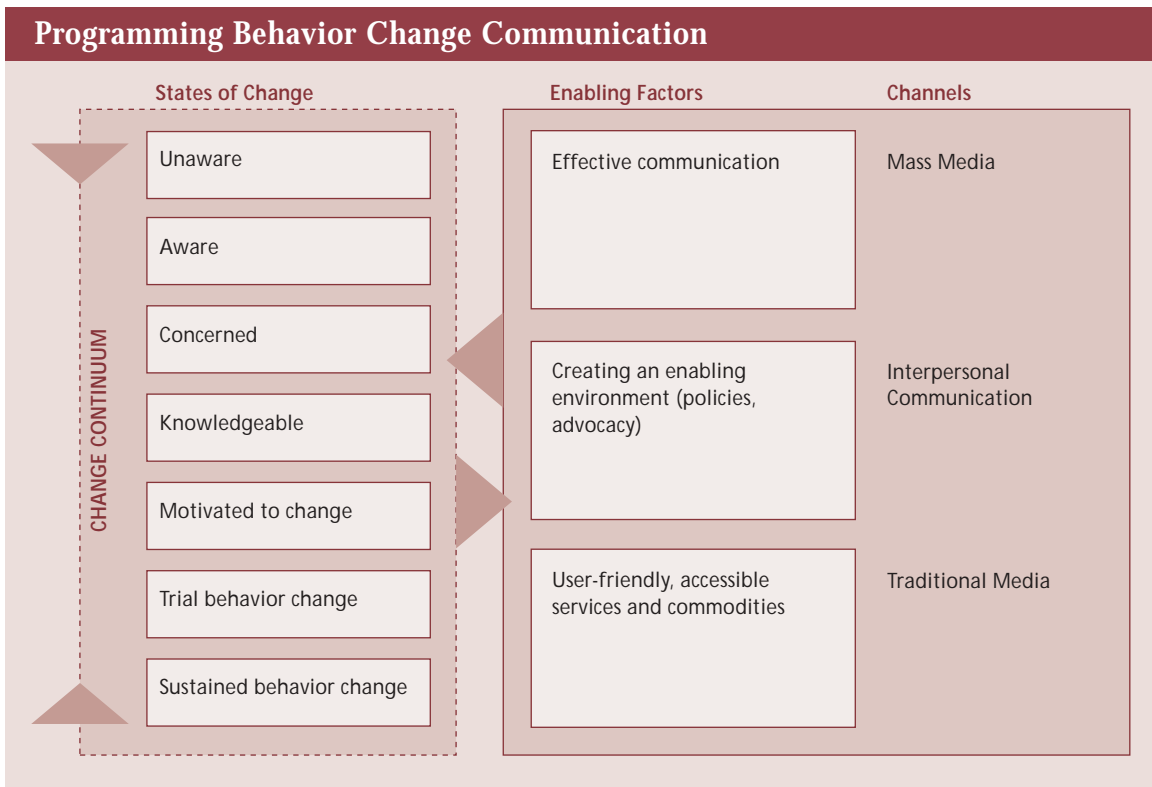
Programming Behavior Change Communication

States of Change

CHANGE CONTINUUM

Unaware

Aware

Concerned

Knowledgeable

Motivated to change

Trial behavior change

Sustained behavior change

Enabling Factors

Effective communication

Creating an enabling environment (policies, advocacy)

User-friendly, accessible services and commodities

Channels

Mass Media

Interpersonal Communication

Traditional Media